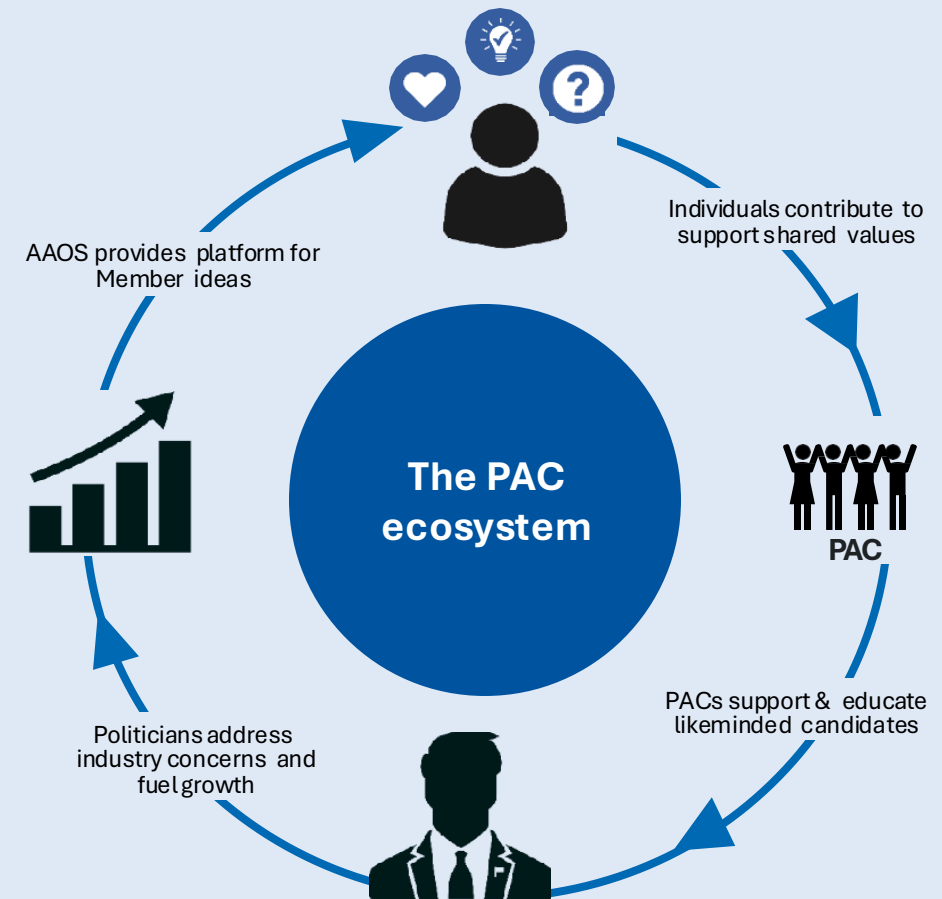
Individuals contribute to support shared values

PAC

PACs support & educate likeminded candidates

Politicians address industry concerns and fuel growth

AAOS provides platform for Member ideas

The PAC ecosystem